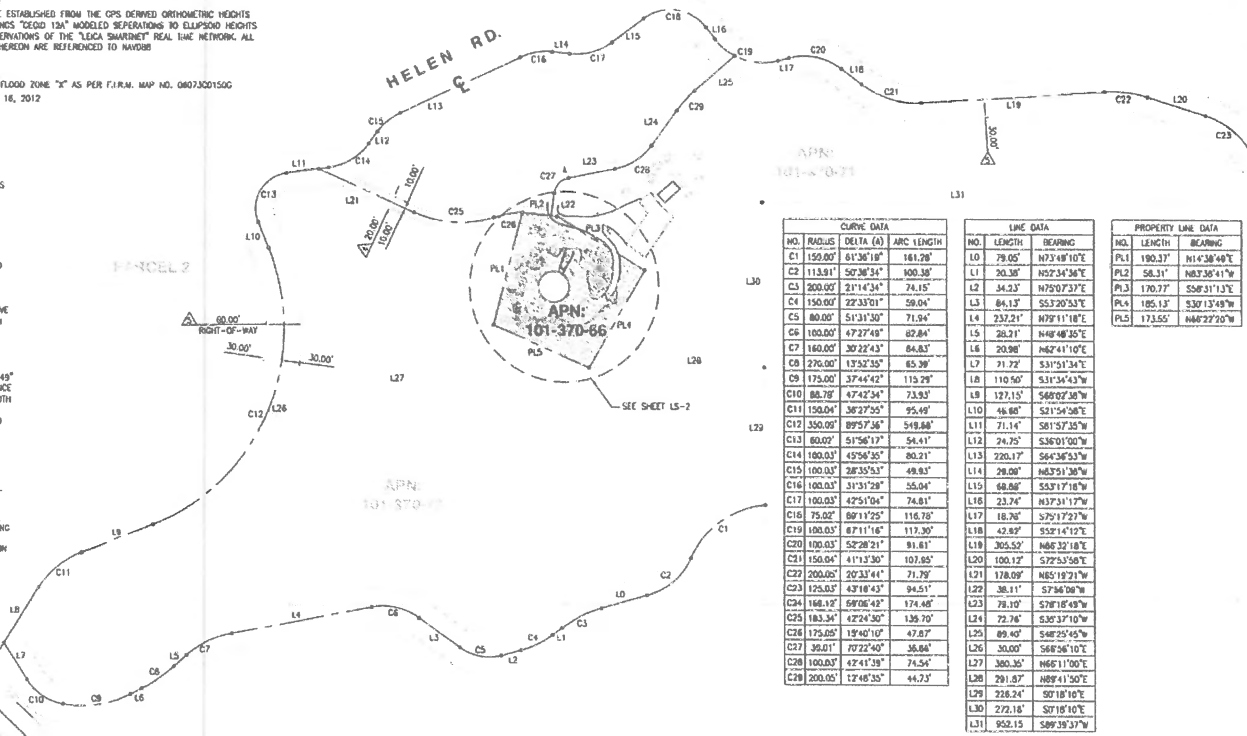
E ESTABLISHED FROM THE GPS DERIVED ORTHOMETRIC HEIGHTS NGS "GEOID 12A" MODELED SEPERATIONS TO ELLIPSOID HEIGHTS ERVATIONS OF THE "LEICA SMARTNET" REAL TIME NETWORK. ALL HEREON ARE REFERENCED TO NAVD88

FLOOD ZONE "X" AS PER F.I.R.M. MAP NO. 06073C0150G 18, 2012

HELEN RD.

APN: 101-370-66

APN: 101-370-71

APN: 101-370-72

PARCEL 2

60.00' RIGHT-OF-WAY

30.00'

30.00'

20.00'

10.00'

10.00'

10.00'

30.00'

SEE SHEET LS-2

C1 C2 C3 C4 C5 C6 C7 C8 C9 C10 C11 C12 C13 C14 C15 C16 C17 C18 C19 C20 C21 C22 C23 C25 C26 C27 C28 C29

L0 L1 L2 L3 L4 L5 L6 L7 L8 L9 L10 L11 L12 L13 L14 L15 L16 L17 L18 L19 L20 L21 L22 L23 L24 L25 L26 L27 L28 L29 L30 L31

PL1 PL2 PL3 PL4 PL5

| CURVE DATA | | | |
|---|---|---|---|
| NO. | RADIUS | DELTA (Δ) | ARC LENGTH |
| C1 | 150.00' | 61°36'19" | 161.28' |
| C2 | 113.91' | 50°38'34" | 100.38' |
| C3 | 200.00' | 21°14'34" | 74.15' |
| C4 | 150.00' | 22°33'01" | 59.04' |
| C5 | 80.00' | 51°31'30" | 71.94' |
| C6 | 100.00' | 47°27'49" | 82.84' |
| C7 | 160.00' | 30°22'43" | 84.83' |
| C8 | 270.00' | 13°52'35" | 65.39' |
| C9 | 175.00' | 37°44'42" | 115.29' |
| C10 | 88.78' | 47°42'34" | 73.93' |
| C11 | 150.04' | 36°27'55" | 95.49' |
| C12 | 350.09' | 89°57'36" | 549.68' |
| C13 | 60.02' | 51°56'17" | 54.41' |
| C14 | 100.03' | 45°56'35" | 80.21' |
| C15 | 100.03' | 28°35'53" | 49.93' |
| C16 | 100.03' | 31°31'29" | 55.04' |
| C17 | 100.03' | 42°51'04" | 74.81' |
| C18 | 75.02' | 89°11'25" | 116.78' |
| C19 | 100.03' | 67°11'16" | 117.30' |
| C20 | 100.03' | 52°28'21" | 91.61' |
| C21 | 150.04' | 41°13'30" | 107.95' |
| C22 | 200.05' | 20°33'44" | 71.79' |
| C23 | 125.03' | 43°18'43" | 94.51' |
| C24 | 168.12' | 59°06'42" | 174.48' |
| C25 | 183.34' | 42°24'30" | 135.70' |
| C26 | 175.05' | 15°40'10" | 47.87' |
| C27 | 30.01' | 70°22'40" | 36.86' |
| C28 | 100.03' | 42°41'39" | 74.54' |
| C29 | 200.05' | 12°48'35" | 44.73' |

| LINE DATA | | |
|---|---|---|
| NO. | LENGTH | BEARING |
| L0 | 79.05' | N73°49'10"E |
| L1 | 20.38' | N52°34'36"E |
| L2 | 34.53' | N75°07'37"E |
| L3 | 84.13' | S53°20'53"E |
| L4 | 237.21' | N79°11'18"E |
| L5 | 28.21' | N48°48'35"E |
| L6 | 20.98' | N62°41'10"E |
| L7 | 71.72' | S31°51'34"E |
| L8 | 110.50' | S31°34'43"W |
| L9 | 127.15' | S48°07'38"W |
| L10 | 46.60' | S21°54'58"E |
| L11 | 71.14' | S81°57'35"W |
| L12 | 24.75' | S36°01'00"W |
| L13 | 220.17' | S64°36'53"W |
| L14 | 29.08' | N63°51'36"W |
| L15 | 68.68' | S53°17'16"W |
| L16 | 23.74' | N37°31'17"W |
| L17 | 18.76' | S75°17'27"W |
| L18 | 42.82' | S52°14'12"E |
| L19 | 305.52' | N86°32'18"E |
| L20 | 100.12' | S72°53'56"E |
| L21 | 178.09' | N65°19'21"W |
| L22 | 38.11' | S7°56'09"W |
| L23 | 78.10' | S78°18'45"W |
| L24 | 72.76' | S30°37'10"W |
| L25 | 89.40' | S48°25'45"W |
| L26 | 30.00' | S68°56'10"E |
| L27 | 380.35' | N65°11'00"E |
| L28 | 291.87' | N89°41'50"E |
| L29 | 228.24' | S0°18'10"E |
| L30 | 272.18' | S0°18'10"E |
| L31 | 952.15 | S89°39'37"W |

| PROPERTY LINE DATA | | |
|---|---|---|
| NO. | LENGTH | BEARING |
| PL1 | 190.37' | N14°38'49"E |
| PL2 | 58.31' | N83°38'41"W |
| PL3 | 170.77' | S58°31'13"E |
| PL4 | 185.13' | S30°13'49"W |
| PL5 | 173.55' | N66°22'20"W |